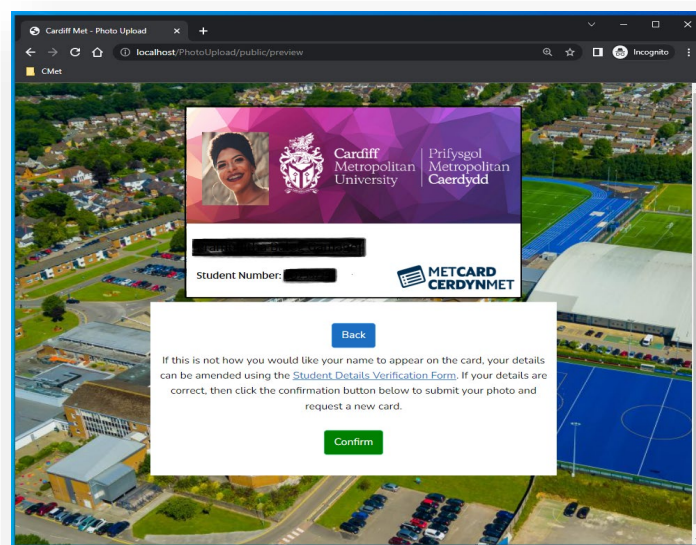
Cardiff Met - Photo Upload ×

+

localhost/PhotoUpload/public/preview

Incognito

CMet

Cardiff Metropolitan University | Prifysgol Metropolitan Caerdydd

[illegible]

Student Number: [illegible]

METCARD CERDYNMET

Back

If this is not how you would like your name to appear on the card, your details can be amended using the Student Details Verification Form. If your details are correct, then click the confirmation button below to submit your photo and request a new card.

Confirm